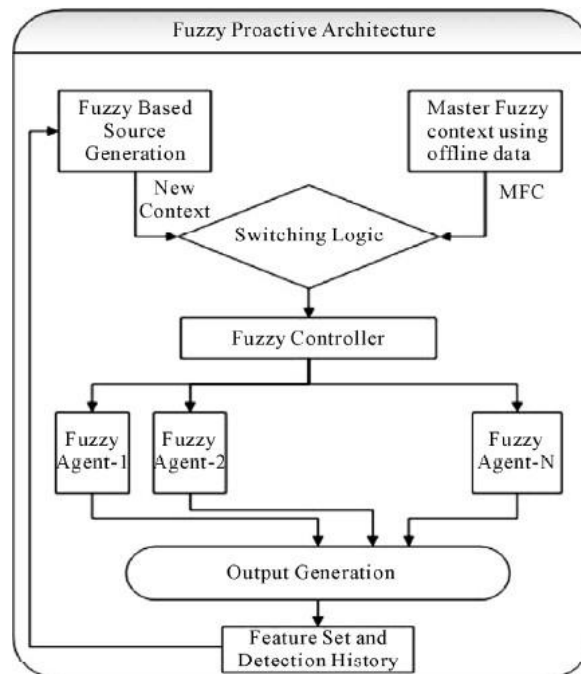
Fuzzy Proactive Architecture

Fuzzy Based Source Generation

Master Fuzzy context using offline data

New Context

MFC

Switching Logic

Fuzzy Controller

Fuzzy Agent-1

Fuzzy Agent-2

Fuzzy Agent-N

Output Generation

Feature Set and Detection History